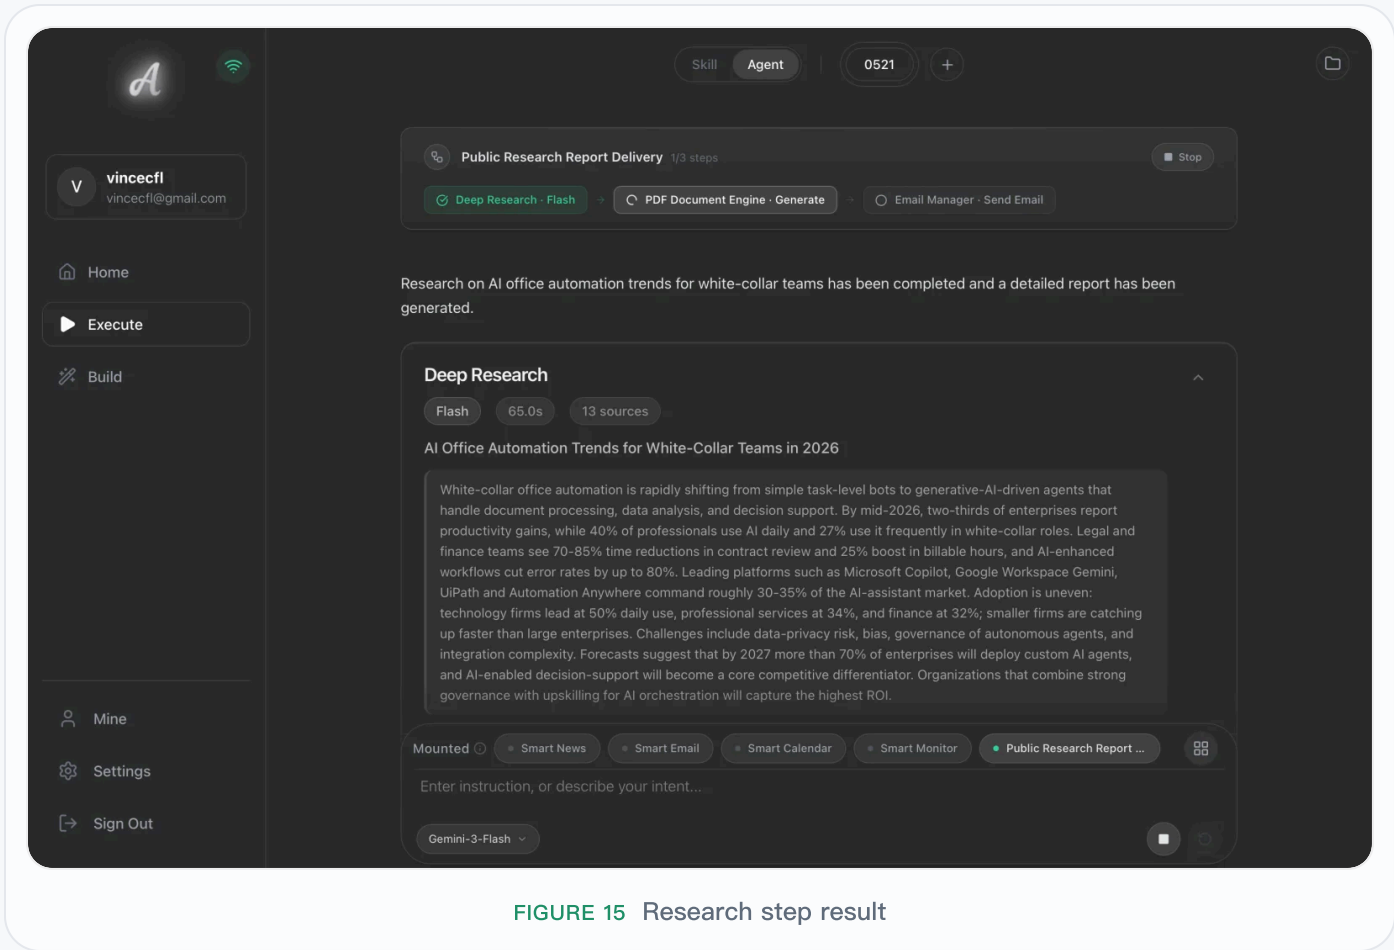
A

V vincecfl
vincecfl@gmail.com

Home
Execute
Build

Mine
Settings
Sign Out

Skill Agent 0521 +

Public Research Report Delivery 1/3 steps
Stop
Deep Research · Flash → PDF Document Engine · Generate → Email Manager · Send Email

Research on AI office automation trends for white-collar teams has been completed and a detailed report has been generated.

Deep Research
Flash 65.0s 13 sources
AI Office Automation Trends for White-Collar Teams in 2026

White-collar office automation is rapidly shifting from simple task-level bots to generative-AI-driven agents that handle document processing, data analysis, and decision support. By mid-2026, two-thirds of enterprises report productivity gains, while 40% of professionals use AI daily and 27% use it frequently in white-collar roles. Legal and finance teams see 70-85% time reductions in contract review and 25% boost in billable hours, and AI-enhanced workflows cut error rates by up to 80%. Leading platforms such as Microsoft Copilot, Google Workspace Gemini, UiPath and Automation Anywhere command roughly 30-35% of the AI-assistant market. Adoption is uneven: technology firms lead at 50% daily use, professional services at 34%, and finance at 32%; smaller firms are catching up faster than large enterprises. Challenges include data-privacy risk, bias, governance of autonomous agents, and integration complexity. Forecasts suggest that by 2027 more than 70% of enterprises will deploy custom AI agents, and AI-enabled decision-support will become a core competitive differentiator. Organizations that combine strong governance with upskilling for AI orchestration will capture the highest ROI.

Mounted Smart News Smart Email Smart Calendar Smart Monitor Public Research Report ...
Enter instruction, or describe your intent...
Gemini-3-Flash

FIGURE 15 Research step result